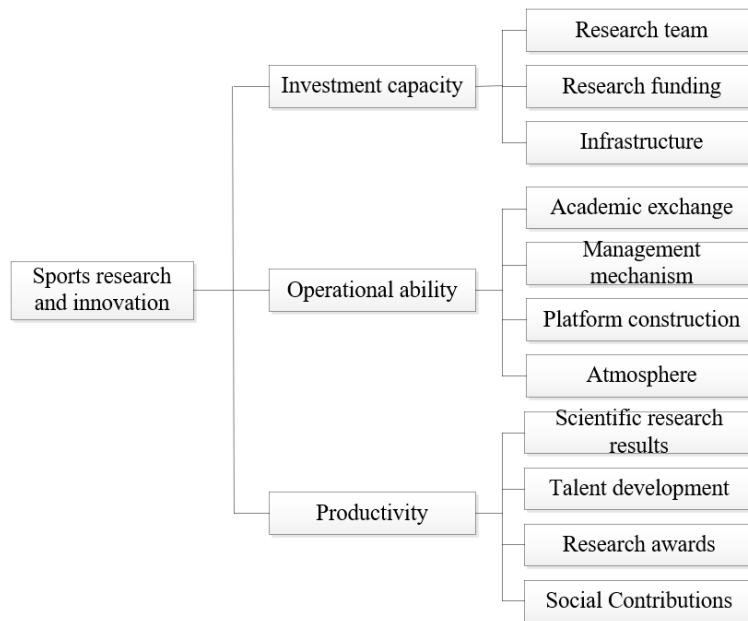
Sports research and innovation

Investment capacity

Research team

Research funding

Infrastructure

Operational ability

Academic exchange

Management mechanism

Platform construction

Atmosphere

Productivity

Scientific research results

Talent development

Research awards

Social Contributions